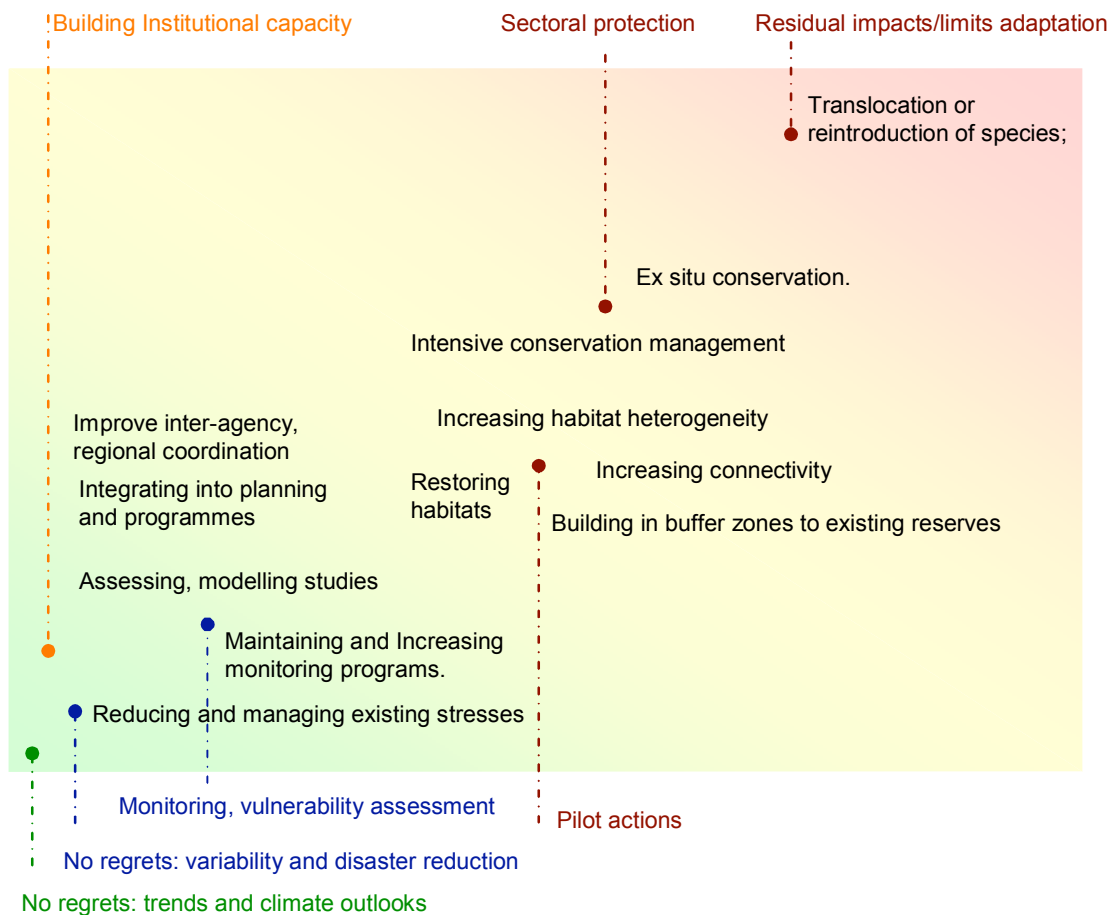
Building Institutional capacity

Sectoral protection

Residual impacts/limits adaptation

Translocation or reintroduction of species;

Ex situ conservation.

Intensive conservation management

Improve inter-agency, regional coordination

Increasing habitat heterogeneity

Restoring habitats

Increasing connectivity

Integrating into planning and programmes

Building in buffer zones to existing reserves

Assessing, modelling studies

Maintaining and Increasing monitoring programs.

Reducing and managing existing stresses

Monitoring, vulnerability assessment

Pilot actions

No regrets: variability and disaster reduction

No regrets: trends and climate outlooks